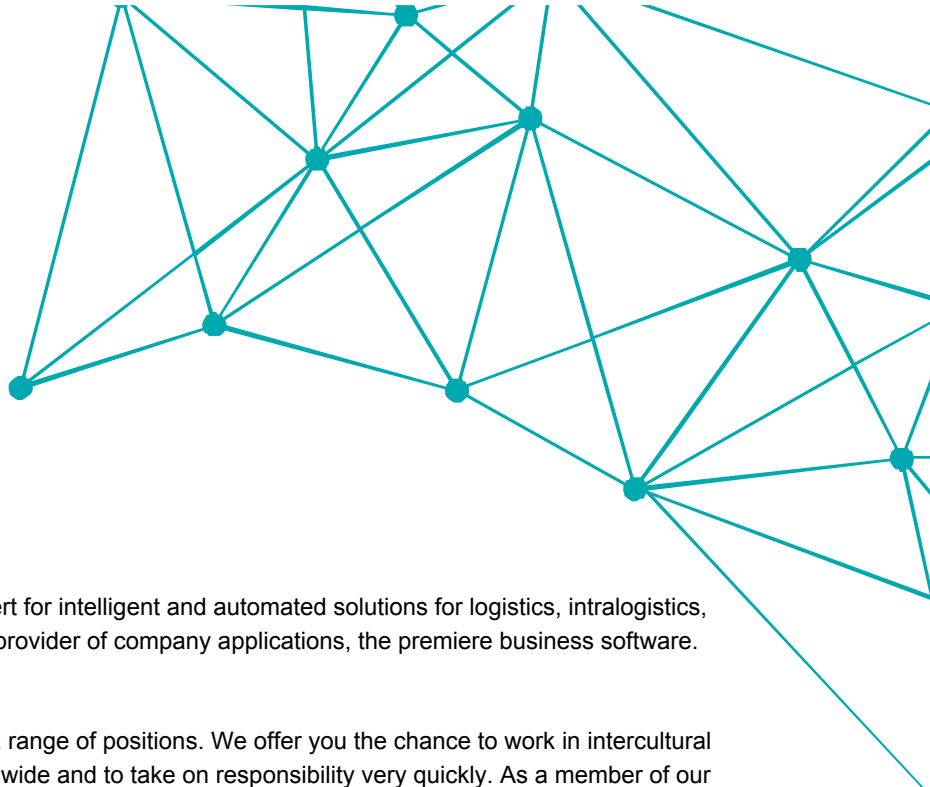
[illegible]rt for intelligent and automated solutions for logistics, intralogistics, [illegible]provider of company applications, the premiere business software.

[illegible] range of positions. We offer you the chance to work in intercultural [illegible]wide and to take on responsibility very quickly. As a member of our